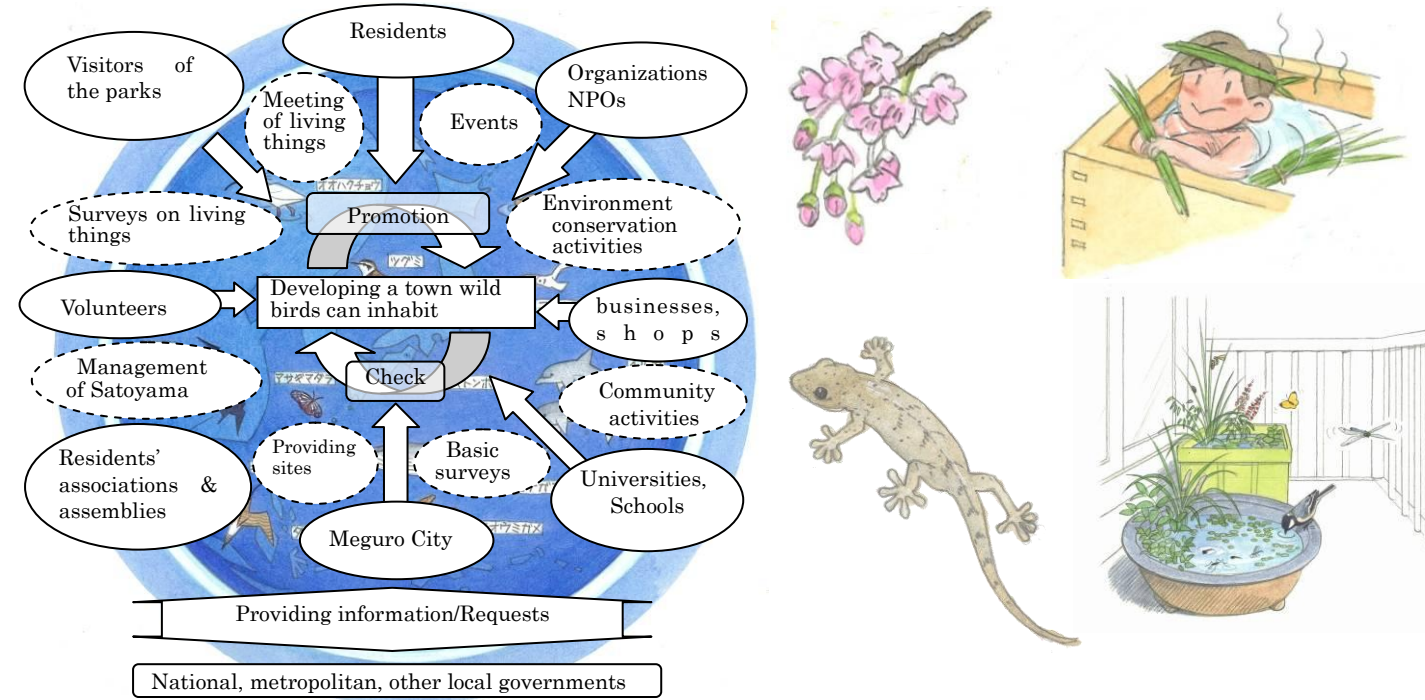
Residents

Visitors of the parks

Meeting of living things

Events

Organizations NPOs

Surveys on living things

Promotion

Environment conservation activities

Volunteers

Developing a town wild birds can inhabit

businesses, shops

Management of Satoyama

Check

Community activities

Residents' associations & assemblies

Providing sites

Basic surveys

Universities, Schools

Meguro City

Providing information/Requests

National, metropolitan, other local governments